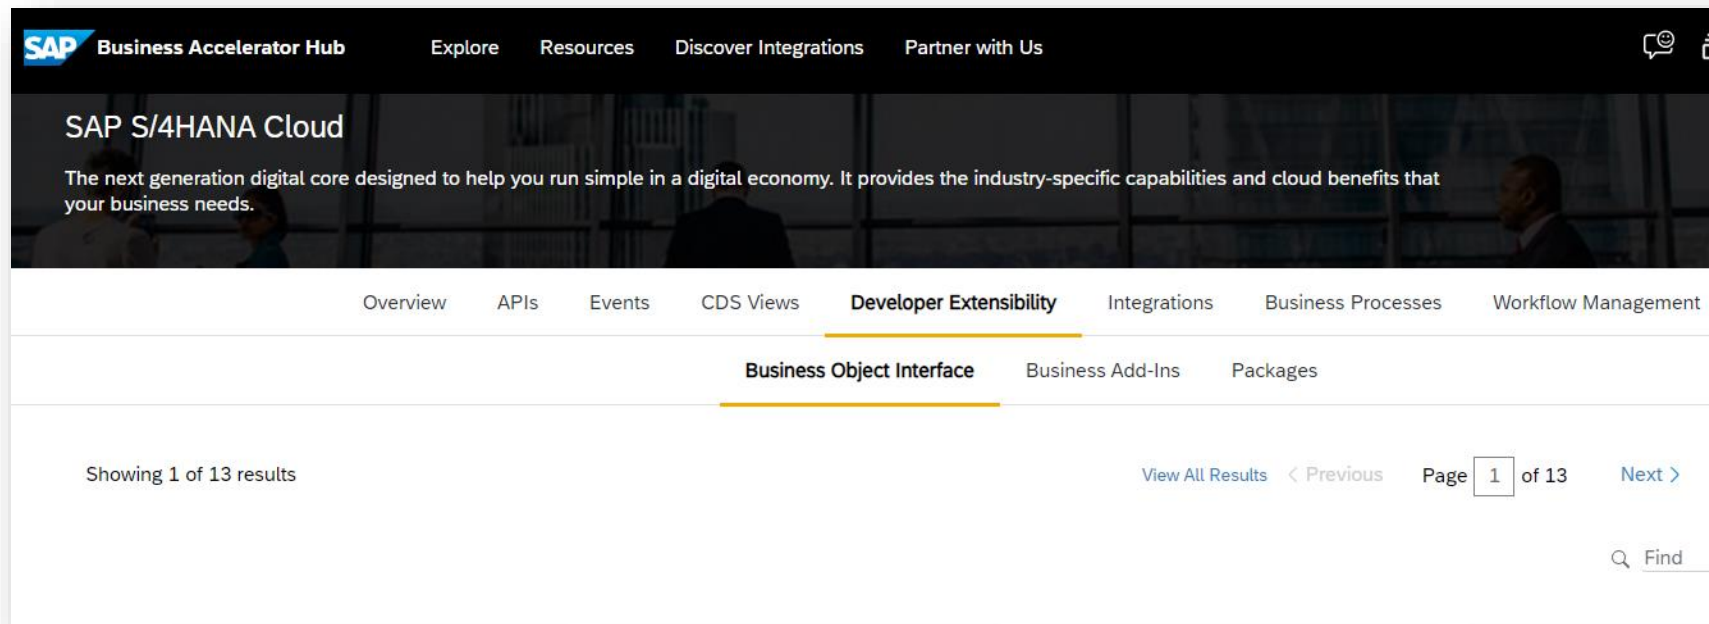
SAP Business Accelerator Hub Explore Resources Discover Integrations Partner with Us

SAP S/4HANA Cloud

The next generation digital core designed to help you run simple in a digital economy. It provides the industry-specific capabilities and cloud benefits that your business needs.

Overview APIs Events CDS Views Developer Extensibility Integrations Business Processes Workflow Management

Business Object Interface Business Add-Ins Packages

Showing 1 of 13 results

View All Results < Previous Page 1 of 13 Next >

Find